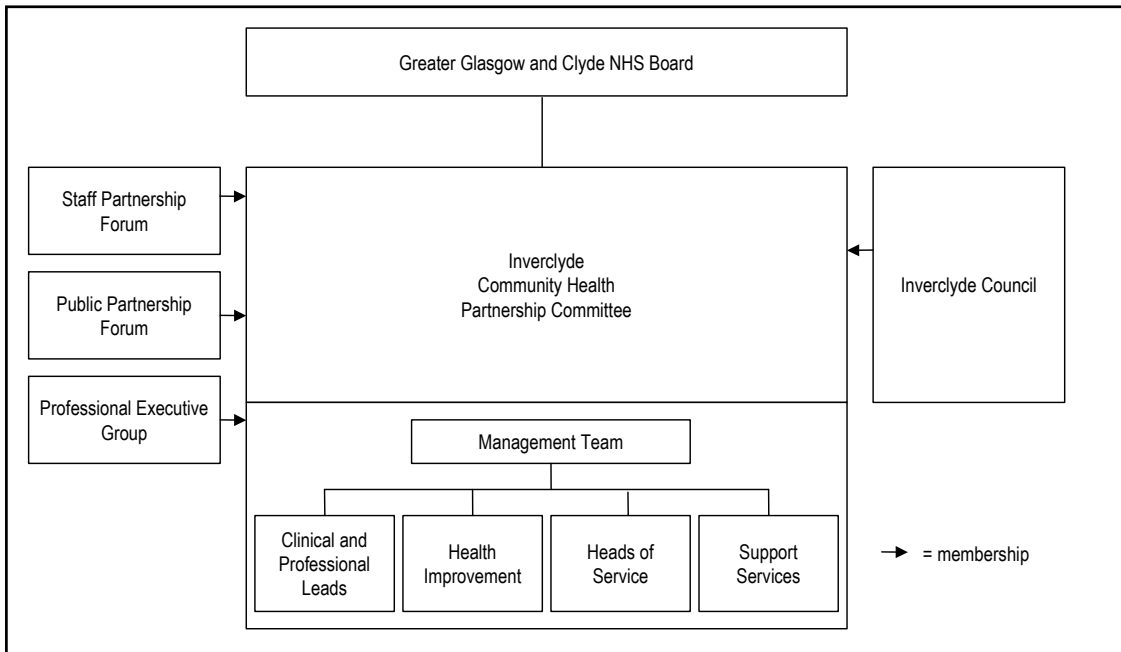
Greater Glasgow and Clyde NHS Board

Staff Partnership Forum

Public Partnership Forum

Professional Executive Group

Inverclyde Community Health Partnership Committee

Inverclyde Council

Management Team

Clinical and Professional Leads

Health Improvement

Heads of Service

Support Services

→ = membership